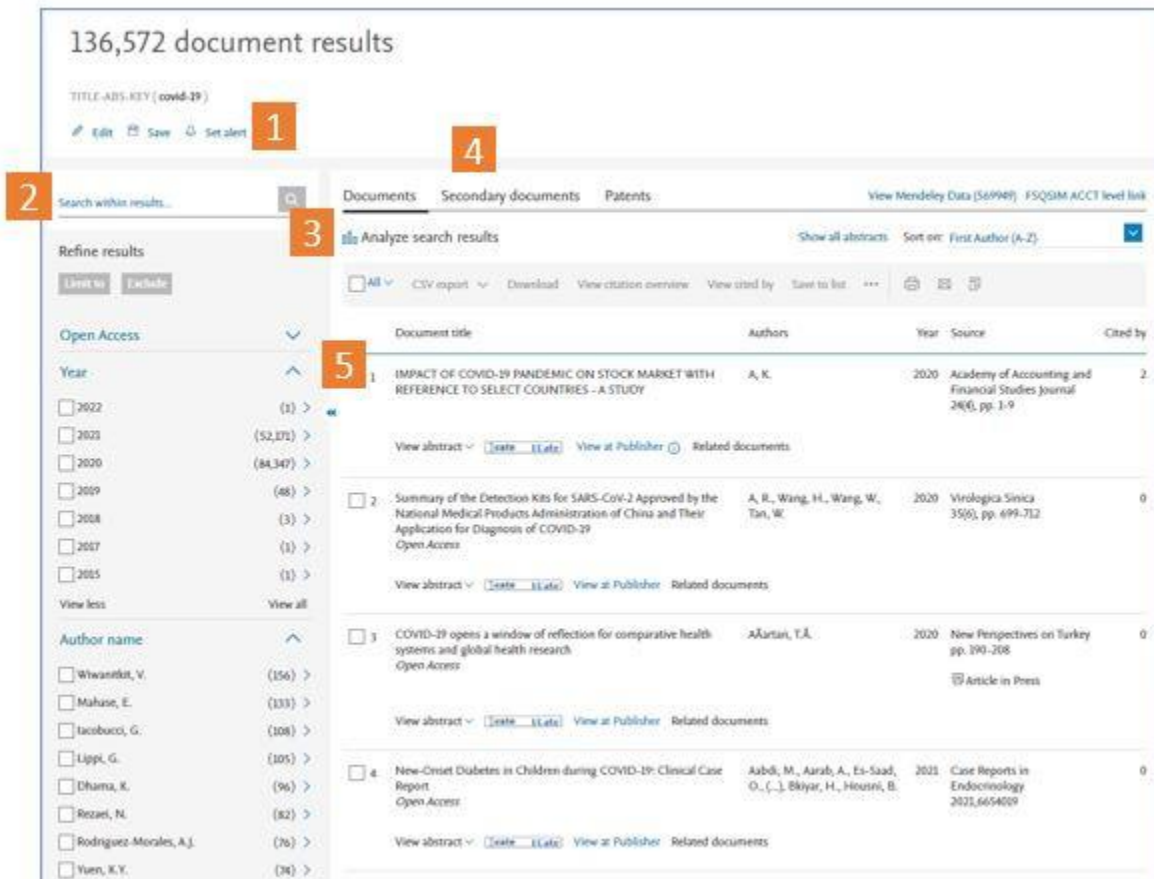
136,572 document results

TITLE-ABS-KEY ( covid-19 )

Edit Save Set alert 1

4

2 Search within results...

Refine results

Limit to Exclude

Open Access

Year

2022 (1)
2021 (52,171)
2020 (84,347)
2019 (48)
2018 (3)
2017 (1)
2015 (1)

View less View all

Author name

Wiwanitkit, V. (156)
Mahase, E. (133)
Iacobucci, G. (108)
Lippi, G. (105)
Dhama, K. (96)
Rezaei, N. (82)
Rodriguez-Morales, A.J. (76)
Yuen, K.Y. (78)

Documents Secondary documents Patents

View Mendeley Data (569949) FSQSIM ACCT level link

3 Analyze search results

Show all abstracts Sort on: First Author (A-Z)

All CSV export Download View citation overview View cited by Save to list

| | Document title | Authors | Year | Source | Cited by |
|---|---|---|---|---|---|
| 5 1 | IMPACT OF COVID-19 PANDEMIC ON STOCK MARKET WITH REFERENCE TO SELECT COUNTRIES - A STUDY | A, K. | 2020 | Academy of Accounting and Financial Studies Journal 24(6), pp. 1-9 | 2 |
| 2 | Summary of the Detection Kits for SARS-CoV-2 Approved by the National Medical Products Administration of China and Their Application for Diagnosis of COVID-19 Open Access | A, R., Wang, H., Wang, W., Tan, W. | 2020 | Virologica Sinica 35(6), pp. 699-712 | 0 |
| 3 | COVID-19 opens a window of reflection for comparative health systems and global health research Open Access | AÅartari, T.Å. | 2020 | New Perspectives on Turkey pp. 190-208 Article in Press | 0 |
| 4 | New-Onset Diabetes in Children during COVID-19: Clinical Case Report Open Access | Aabdi, M., Aarab, A., Es-Saad, O., (...), Bkiyar, H., Housni, B. | 2021 | Case Reports in Endocrinology 2021,6654019 | 0 |

View abstract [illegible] View at Publisher Related documents